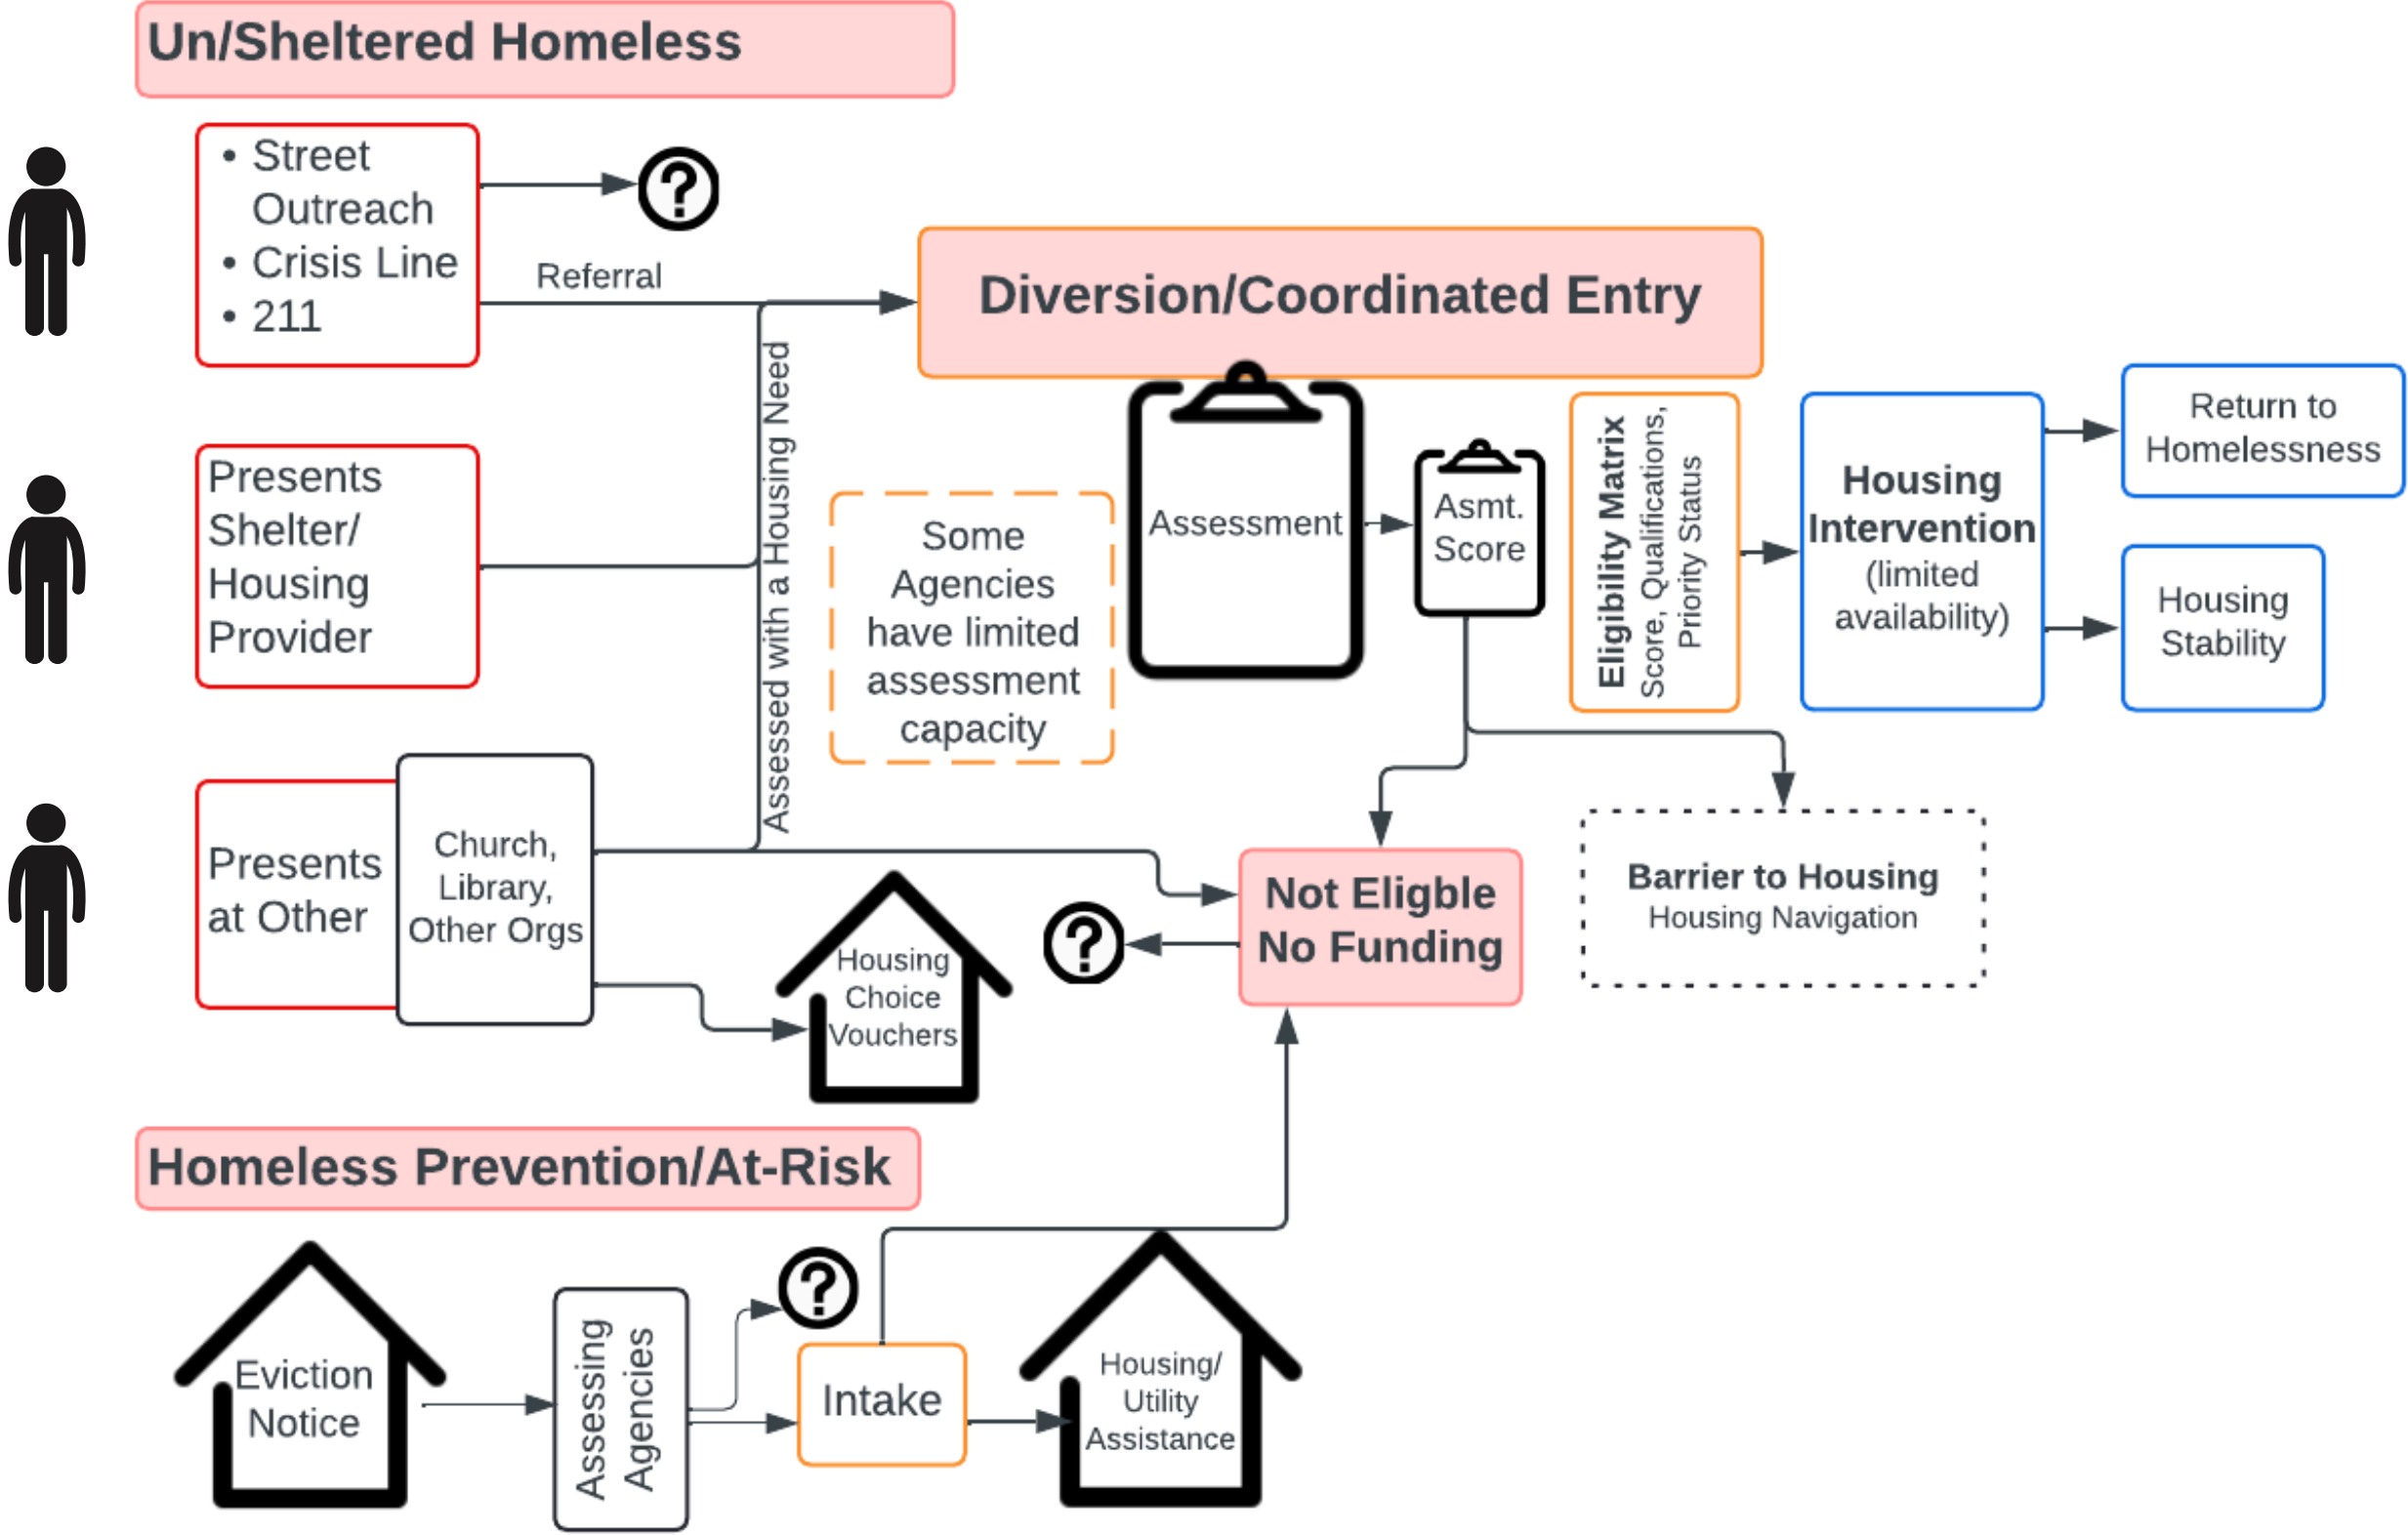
Un/Sheltered Homeless

• Street Outreach
• Crisis Line
• 211

?

Referral

Diversion/Coordinated Entry

Presents Shelter/ Housing Provider

Assessed with a Housing Need

Some Agencies have limited assessment capacity

Assessment

Asmt. Score

Eligibility Matrix
Score, Qualifications, Priority Status

Housing Intervention (limited availability)

Return to Homelessness

Housing Stability

Presents at Other

Church, Library, Other Orgs

Housing Choice Vouchers

?

Not Eligble No Funding

Barrier to Housing
Housing Navigation

Homeless Prevention/At-Risk

Eviction Notice

Assessing Agencies

?

Intake

Housing/ Utility Assistance